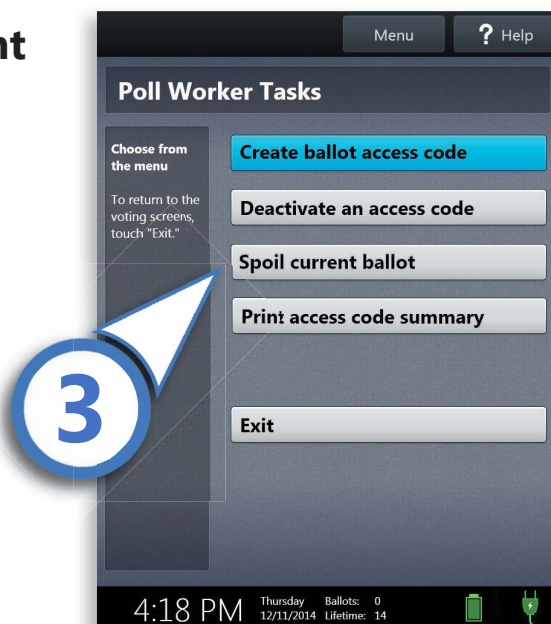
nt

Menu
? Help

Poll Worker Tasks

Choose from the menu

To return to the voting screens, touch "Exit."

Create ballot access code

Deactivate an access code

Spoil current ballot

Print access code summary

3

Exit

4:18 PM
Thursday 12/11/2014
Ballots: 0
Lifetime: 14